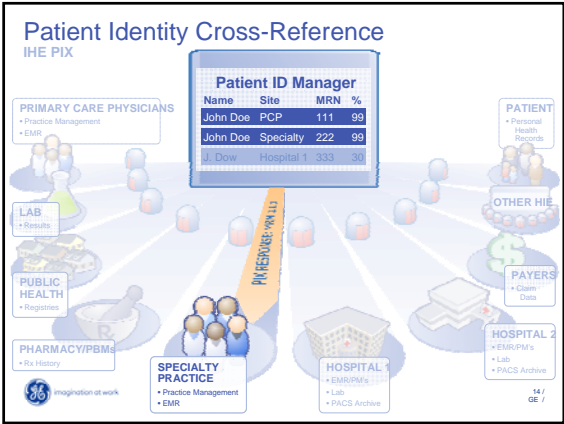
Patient Identity Cross-Reference
IHE PIX

Patient ID Manager

| Name | Site | MRN | % |
|---|---|---|---|
| John Doe | PCP | 111 | 99 |
| John Doe | Specialty | 222 | 99 |
| J. Dow | Hospital 1 | 333 | 30 |

PRIMARY CARE PHYSICIANS
• Practice Management
• EMR

PATIENT
• Personal Health Records

LAB
• Results

OTHER HIE

PUBLIC HEALTH
• Registries

PAYERS
• Claim Data

PIX RESPONSE / PRM 1.1.3

PHARMACY/PBMs
• Rx History

HOSPITAL 2
• EMR/PM's
• Lab
• PACS Archive

SPECIALTY PRACTICE
• Practice Management
• EMR

HOSPITAL 1
• EMR/PM's
• Lab
• PACS Archive

imagination at work

14 /
GE /